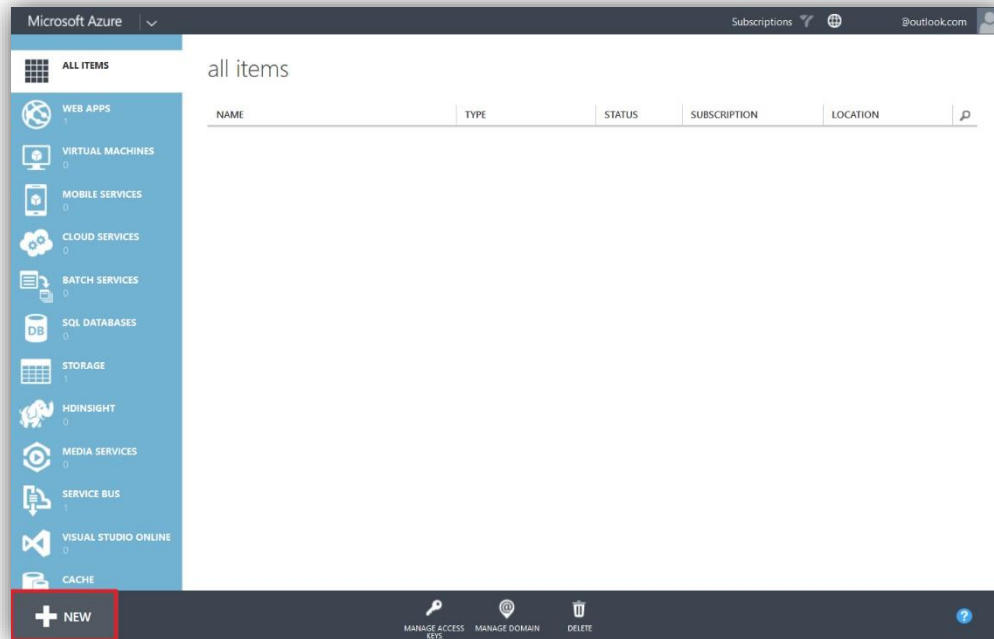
Microsoft Azure

Subscriptions

@outlook.com

ALL ITEMS

WEB APPS
1

VIRTUAL MACHINES
0

MOBILE SERVICES
0

CLOUD SERVICES
0

BATCH SERVICES
0

SQL DATABASES
0

STORAGE
1

HDINSIGHT
0

MEDIA SERVICES
0

SERVICE BUS
1

VISUAL STUDIO ONLINE
0

CACHE

all items

| NAME | TYPE | STATUS | SUBSCRIPTION | LOCATION |
|---|---|---|---|---|

NEW

MANAGE ACCESS KEYS

MANAGE DOMAIN

DELETE

?